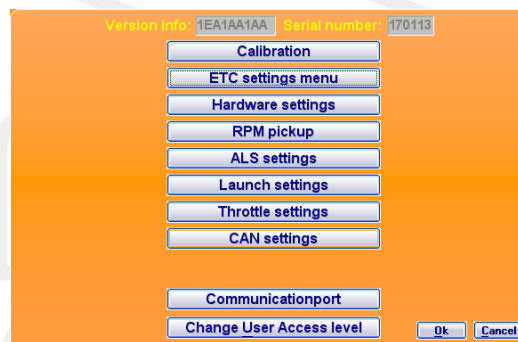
Version info: 1EA1AA1AA Serial number: 170113

Calibration

ETC settings menu

Hardware settings

RPM pickup

ALS settings

Launch settings

Throttle settings

CAN settings

Communicationport

Change User Access level

Ok

Cancel